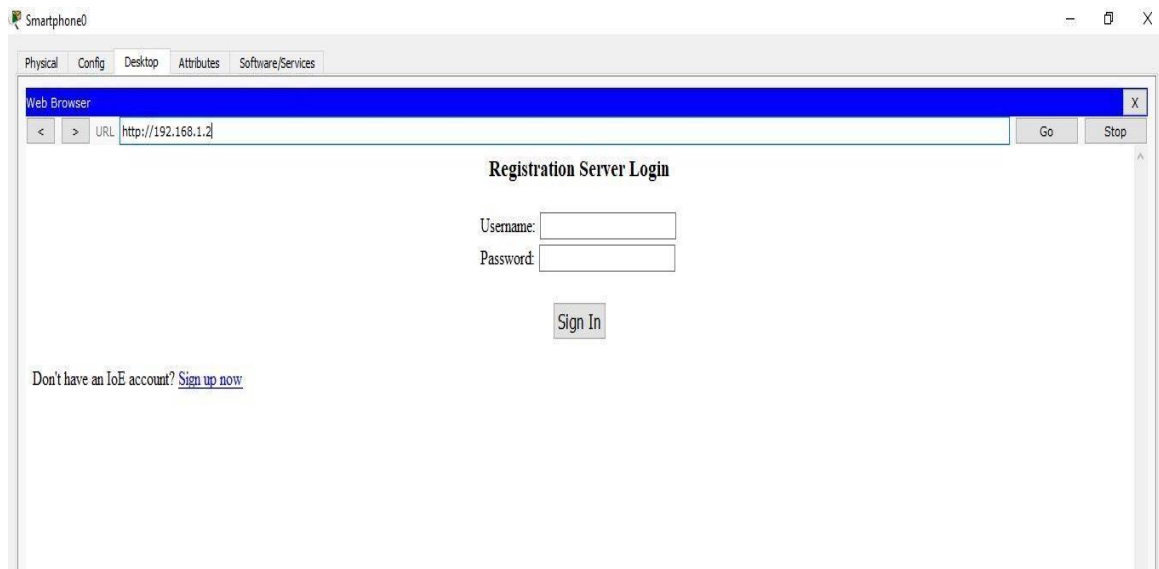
Smartphone0

Physical Config Desktop Attributes Software/Services

Web Browser

X

< > URL http://192.168.1.2

Go Stop

Registration Server Login

Username:
Password:

Sign In

Don't have an IoE account? Sign up now